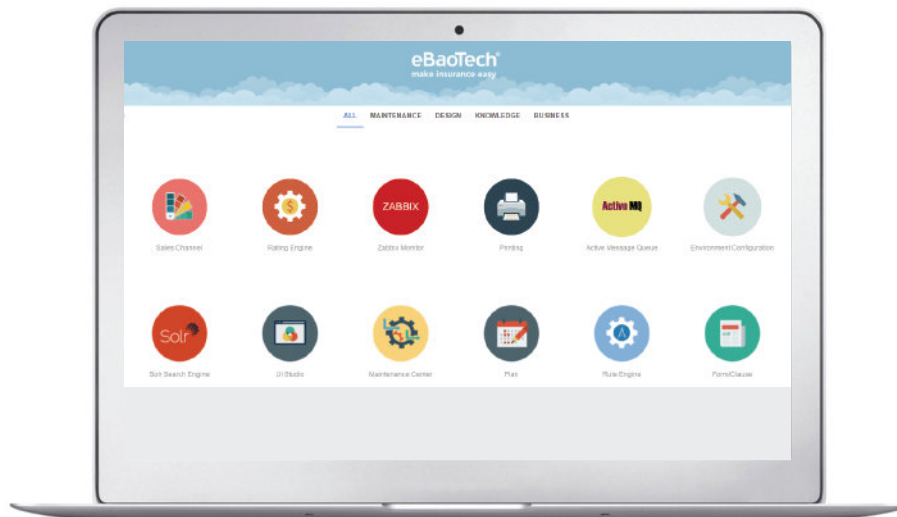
eBaoTech®
make insurance easy

ALL MAINTENANCE DESIGN KNOWLEDGE BUSINESS

Sales Channel

Rating Engine

ZABBIX
Zabbix Monitor

Printing

Active MQ
Active Message Queue

Environment Configuration

Solr
Solr Search Engine

UI Studio

Maintenance Center

Plan

Rule Engine

Form/Clause